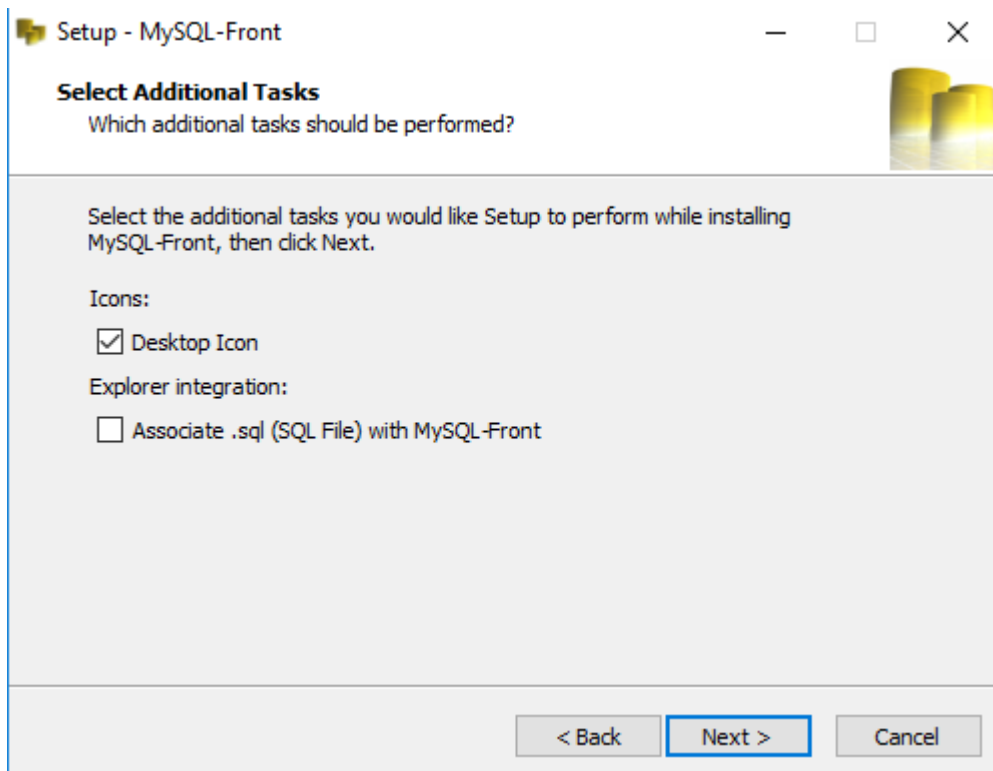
Setup - MySQL-Front

Select Additional Tasks
Which additional tasks should be performed?

Select the additional tasks you would like Setup to perform while installing MySQL-Front, then click Next.

Icons:

☑ Desktop Icon

Explorer integration:

☐ Associate .sql (SQL File) with MySQL-Front

< Back
Next >
Cancel